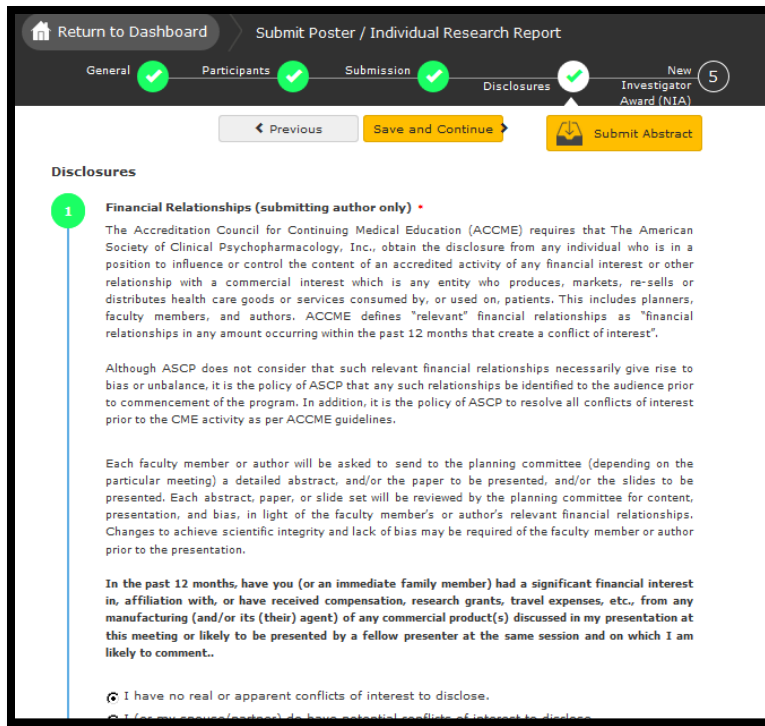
Return to Dashboard

Submit Poster / Individual Research Report

General

Participants

Submission

Disclosures

New Investigator Award (NIA)

5

Previous

Save and Continue

Submit Abstract

Disclosures

1

Financial Relationships (submitting author only) *

The Accreditation Council for Continuing Medical Education (ACCME) requires that The American Society of Clinical Psychopharmacology, Inc., obtain the disclosure from any individual who is in a position to influence or control the content of an accredited activity of any financial interest or other relationship with a commercial interest which is any entity who produces, markets, re-sells or distributes health care goods or services consumed by, or used on, patients. This includes planners, faculty members, and authors. ACCME defines "relevant" financial relationships as "financial relationships in any amount occurring within the past 12 months that create a conflict of interest".

Although ASCP does not consider that such relevant financial relationships necessarily give rise to bias or unbalance, it is the policy of ASCP that any such relationships be identified to the audience prior to commencement of the program. In addition, it is the policy of ASCP to resolve all conflicts of interest prior to the CME activity as per ACCME guidelines.

Each faculty member or author will be asked to send to the planning committee (depending on the particular meeting) a detailed abstract, and/or the paper to be presented, and/or the slides to be presented. Each abstract, paper, or slide set will be reviewed by the planning committee for content, presentation, and bias, in light of the faculty member's or author's relevant financial relationships. Changes to achieve scientific integrity and lack of bias may be required of the faculty member or author prior to the presentation.

In the past 12 months, have you (or an immediate family member) had a significant financial interest in, affiliation with, or have received compensation, research grants, travel expenses, etc., from any manufacturing (and/or its (their) agent) of any commercial product(s) discussed in my presentation at this meeting or likely to be presented by a fellow presenter at the same session and on which I am likely to comment..

I have no real or apparent conflicts of interest to disclose.

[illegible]